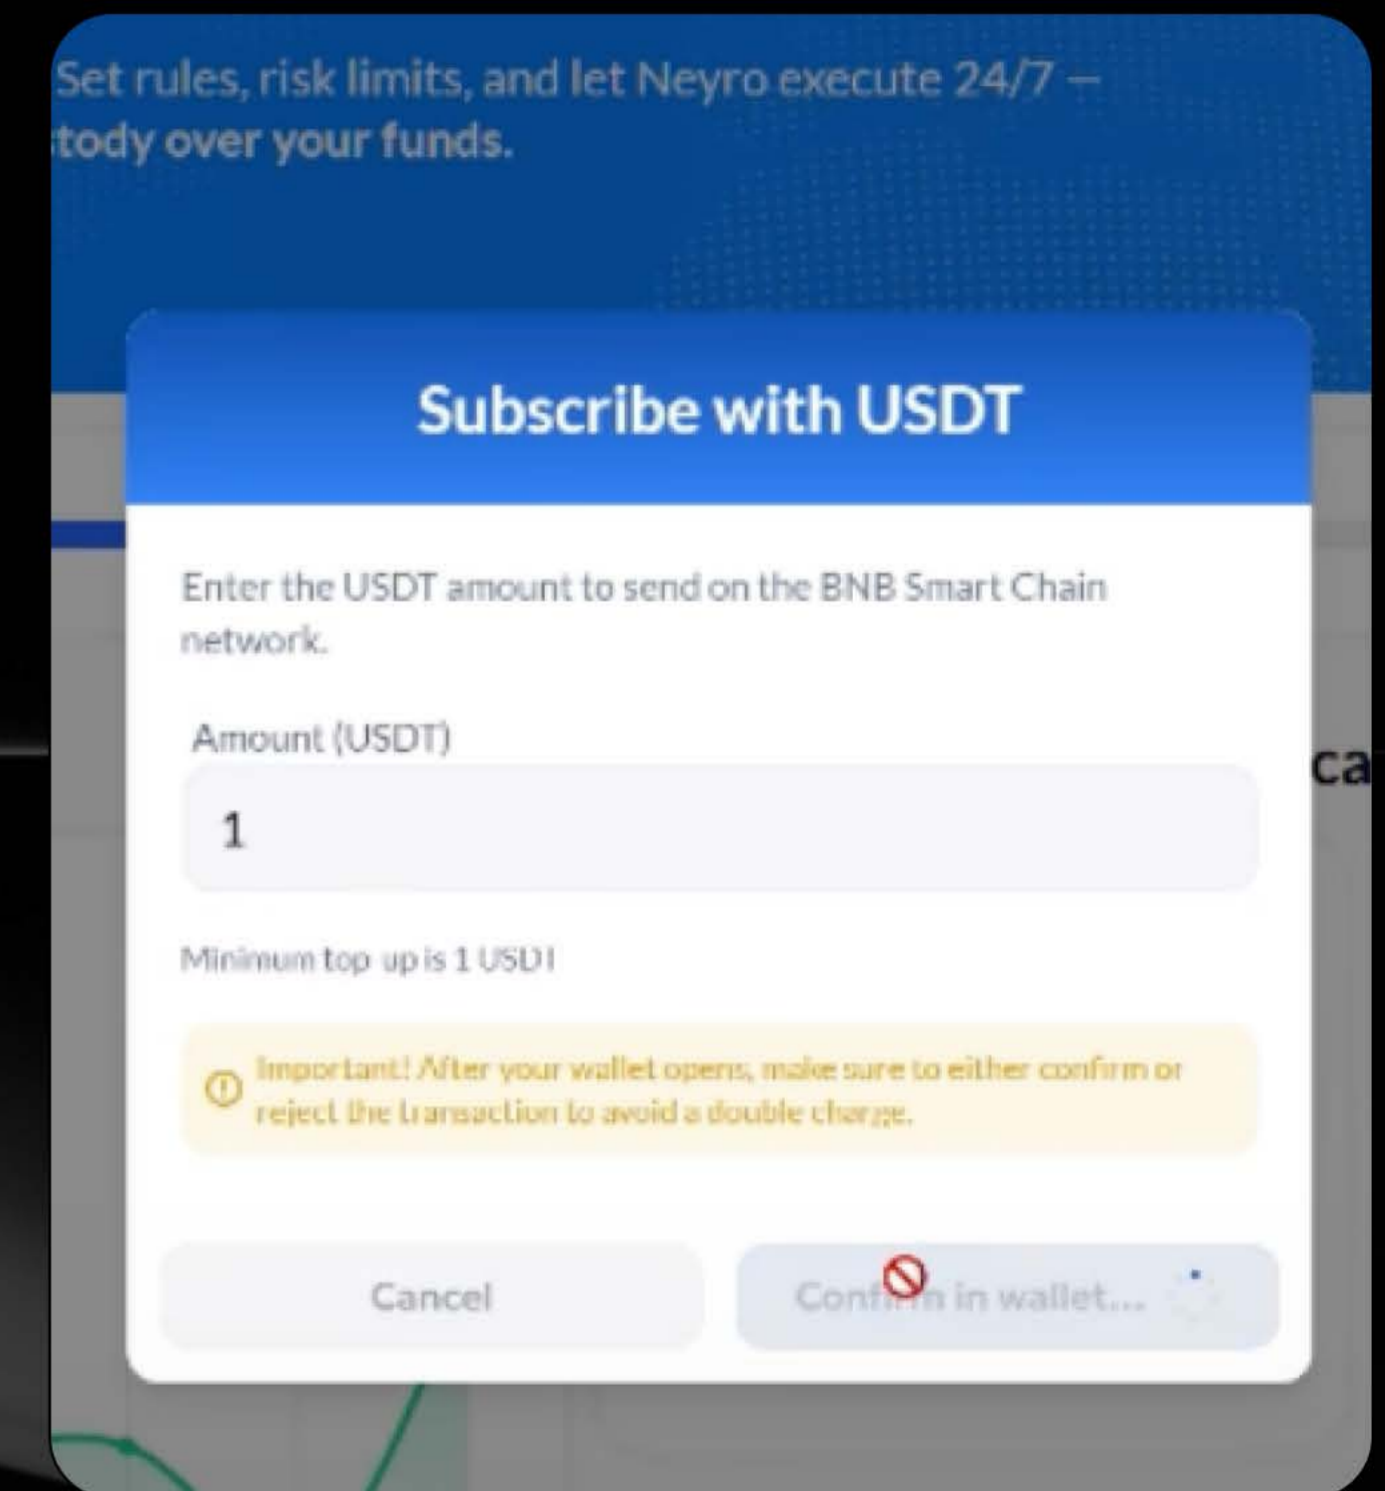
Set rules, risk limits, and let Neyro execute 24/7 –
tody over your funds.

Subscribe with USDT

Enter the USDT amount to send on the BNB Smart Chain network.

Amount (USDT)

1

ca

Minimum top up is 1 USDT

Important! After your wallet opens, make sure to either confirm or reject the transaction to avoid a double charge.

Cancel

Confirm in wallet...